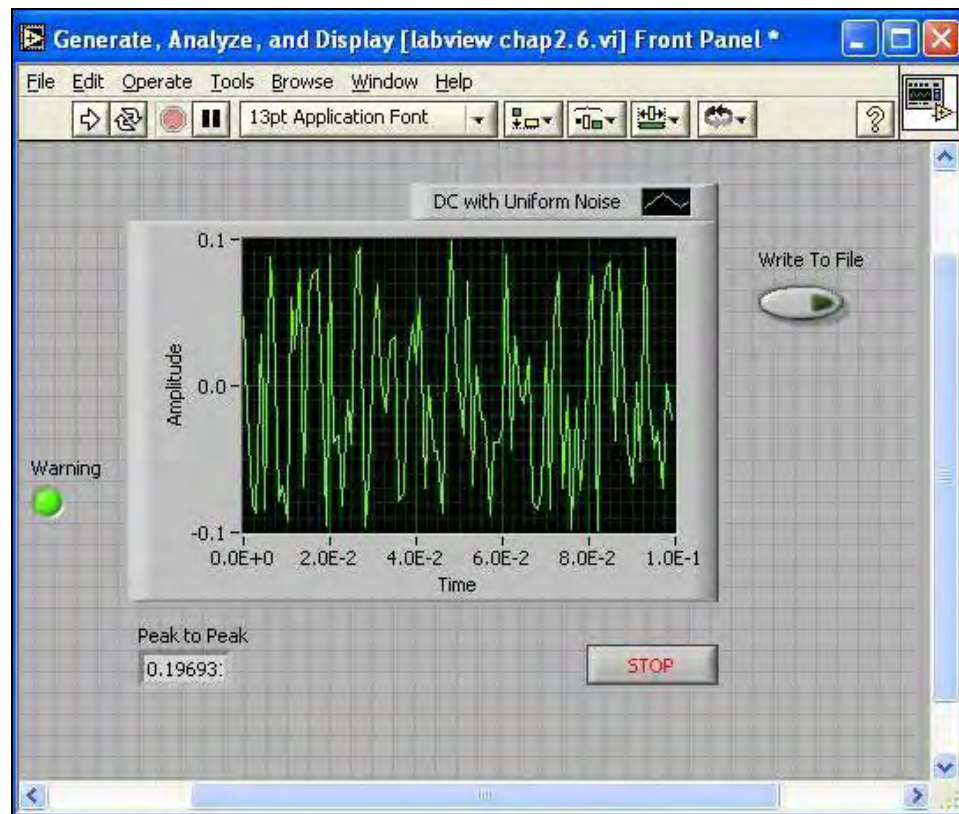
Generate, Analyze, and Display [labview chap2.6.vi] Front Panel *

File Edit Operate Tools Browse Window Help

13pt Application Font

DC with Uniform Noise

0.1
0.0
-0.1
Amplitude
0.0E+0 2.0E-2 4.0E-2 6.0E-2 8.0E-2 1.0E-1
Time

Write To File

Warning

Peak to Peak
0.19693:

STOP